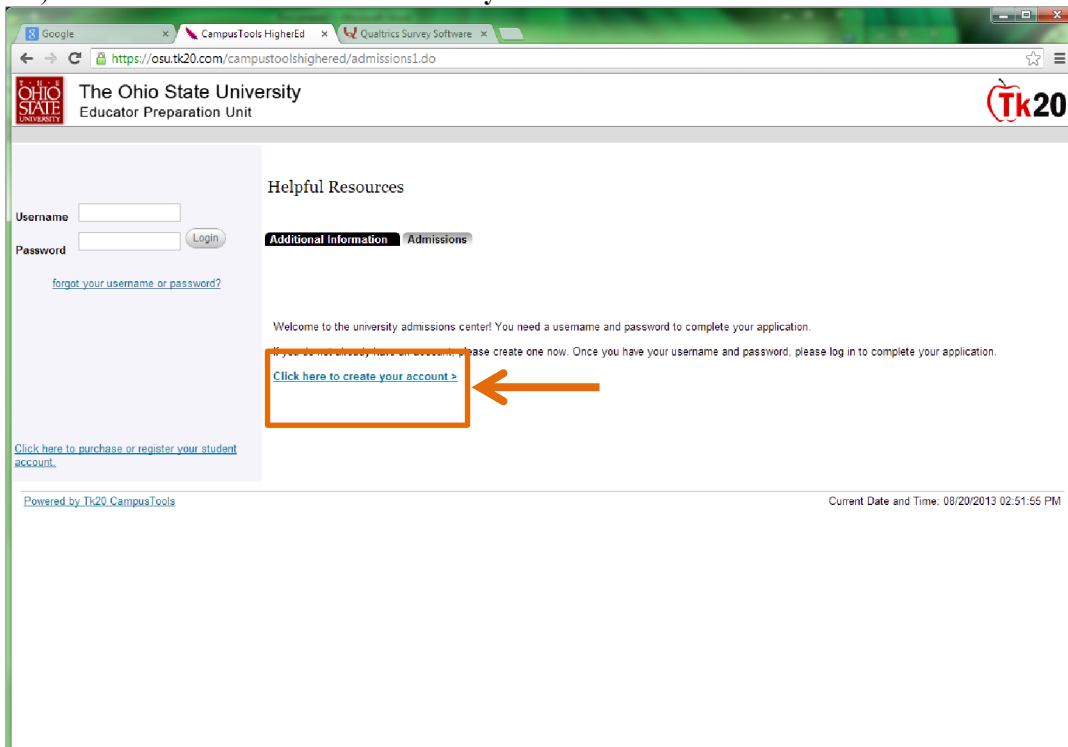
Google
CampusTools HigherEd
Qualtrics Survey Software
https://osu.tk20.com/campustoolshighered/admissions1.do

THE OHIO STATE UNIVERSITY
The Ohio State University
Educator Preparation Unit
Tk20

Username
Password
Login
forgot your username or password?

Click here to purchase or register your student account.

Helpful Resources

Additional Information
Admissions

Welcome to the university admissions center! You need a username and password to complete your application.

If you do not already have an account, please create one now. Once you have your username and password, please log in to complete your application.

Click here to create your account >

Powered by Tk20 CampusTools

Current Date and Time: 08/20/2013 02:51:56 PM